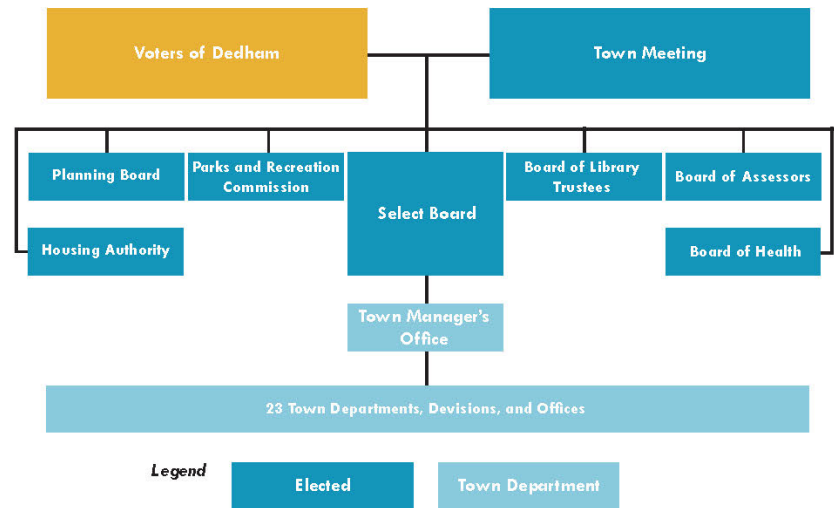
Voters of Dedham

Town Meeting

Planning Board

Parks and Recreation Commission

Select Board

Board of Library Trustees

Board of Assessors

Housing Authority

Board of Health

Town Manager's Office

23 Town Departments, Devisions, and Offices

Legend

Elected

Town Department